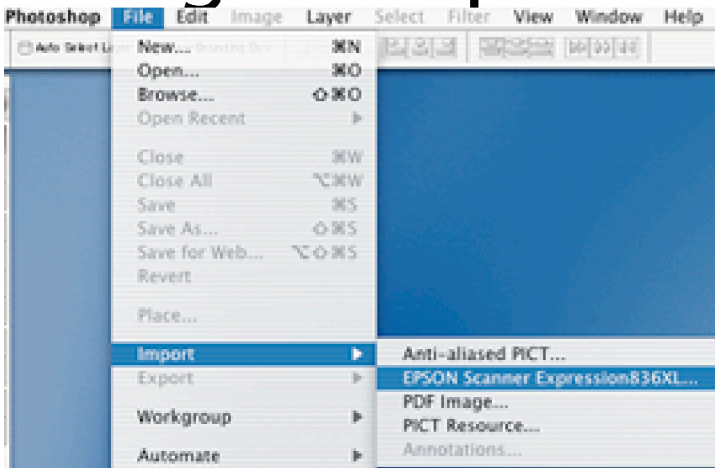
Photoshop File Edit Image Layer Select Filter View Window Help

Auto Select L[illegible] Bounding Box

New... ⌘N
Open... ⌘O
Browse... ⇧⌘O
Open Recent ▶

Close ⌘W
Close All ⌥⌘W
Save ⌘S
Save As... ⇧⌘S
Save for Web... ⌥⇧⌘S
Revert

Place...

Import ▶
Export ▶

Workgroup ▶

Automate ▶

Anti-aliased PICT...
EPSON Scanner Expression836XL...
PDF Image...
PICT Resource...
Annotations...